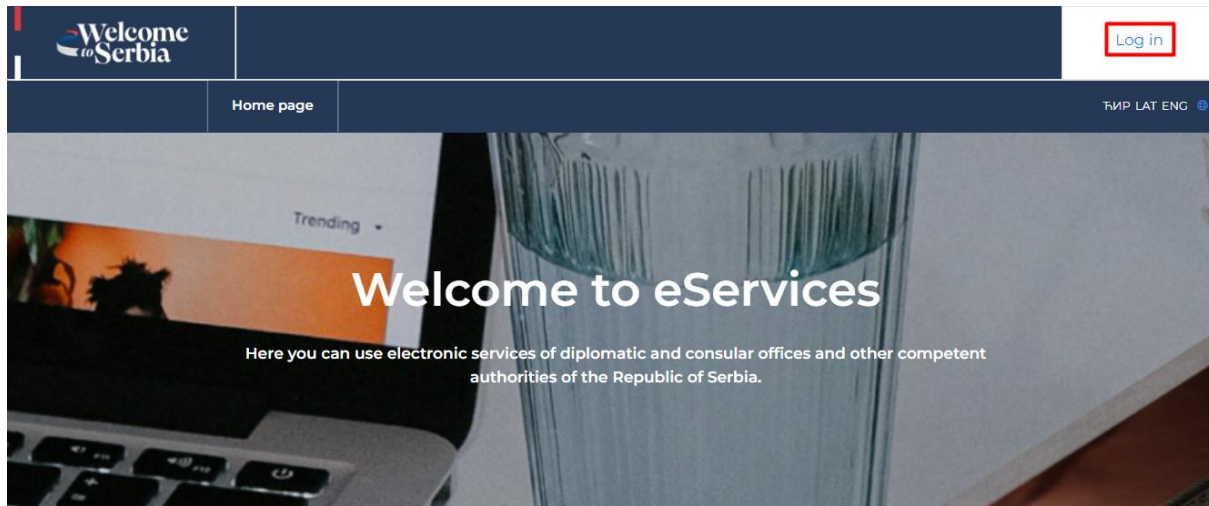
Welcome to Serbia

Log in

Home page

ЋИР LAT ENG

Trending

Welcome to eServices

Here you can use electronic services of diplomatic and consular offices and other competent authorities of the Republic of Serbia.